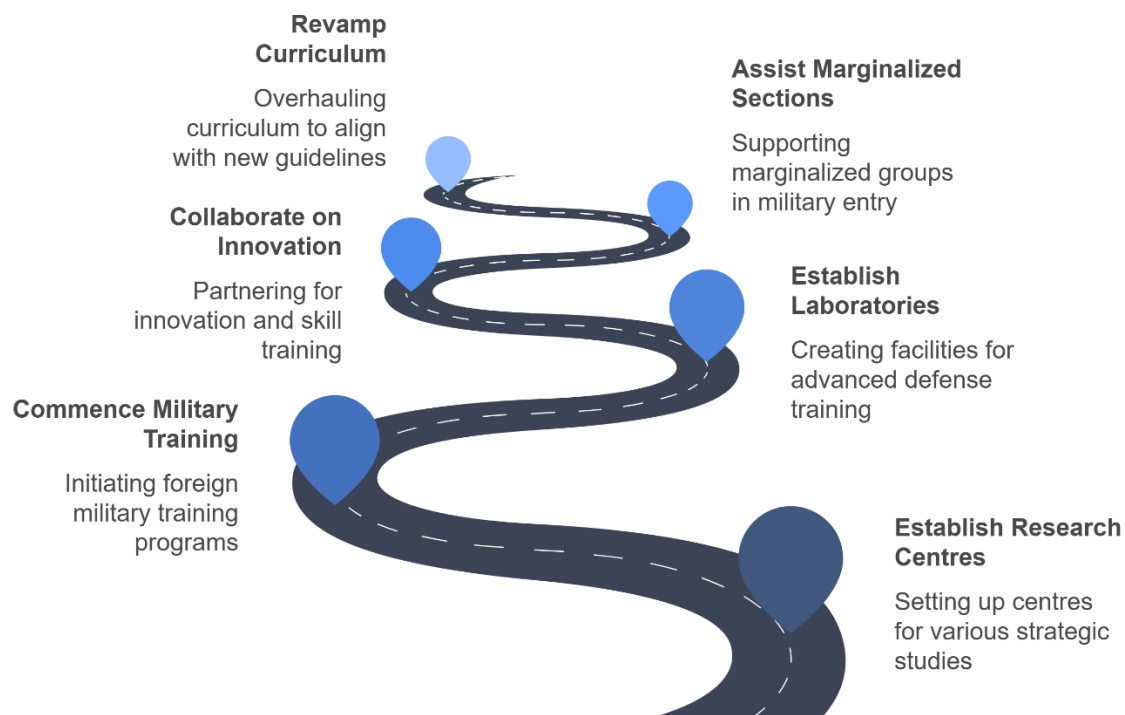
**Revamp Curriculum**

Overhauling curriculum to align with new guidelines

**Assist Marginalized Sections**

Supporting marginalized groups in military entry

**Collaborate on Innovation**

Partnering for innovation and skill training

**Establish Laboratories**

Creating facilities for advanced defense training

**Commence Military Training**

Initiating foreign military training programs

**Establish Research Centres**

Setting up centres for various strategic studies